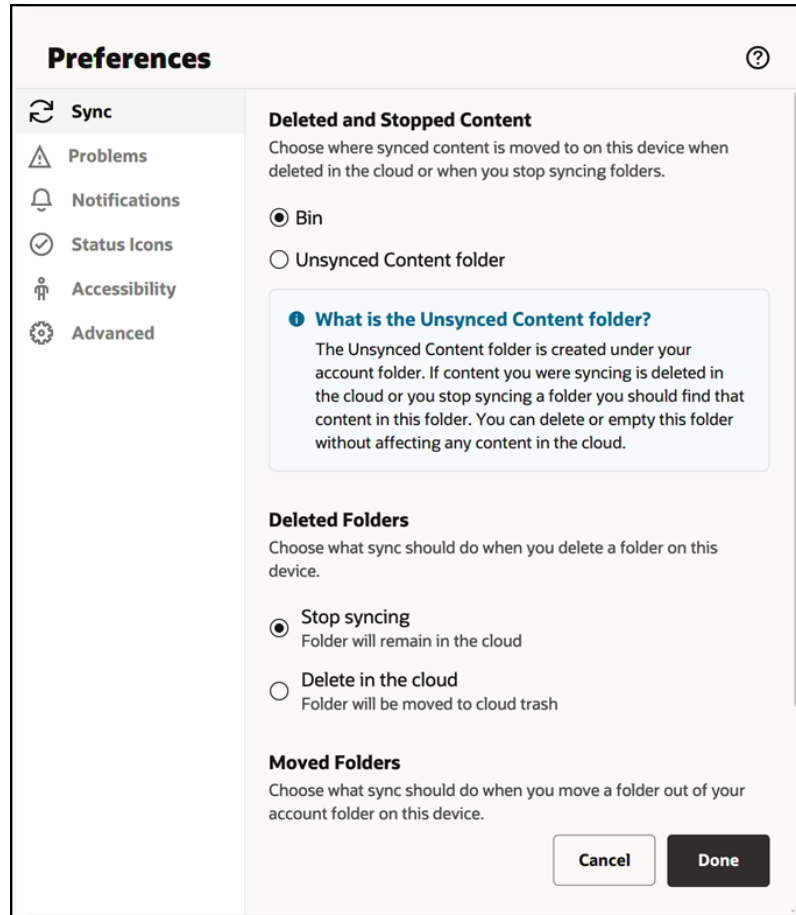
Preferences

?

Sync
Problems
Notifications
Status Icons
Accessibility
Advanced

Deleted and Stopped Content
Choose where synced content is moved to on this device when deleted in the cloud or when you stop syncing folders.

Bin

Unsynced Content folder

What is the Unsynced Content folder?
The Unsynced Content folder is created under your account folder. If content you were syncing is deleted in the cloud or you stop syncing a folder you should find that content in this folder. You can delete or empty this folder without affecting any content in the cloud.

Deleted Folders
Choose what sync should do when you delete a folder on this device.

Stop syncing
Folder will remain in the cloud

Delete in the cloud
Folder will be moved to cloud trash

Moved Folders
Choose what sync should do when you move a folder out of your account folder on this device.

Cancel
Done